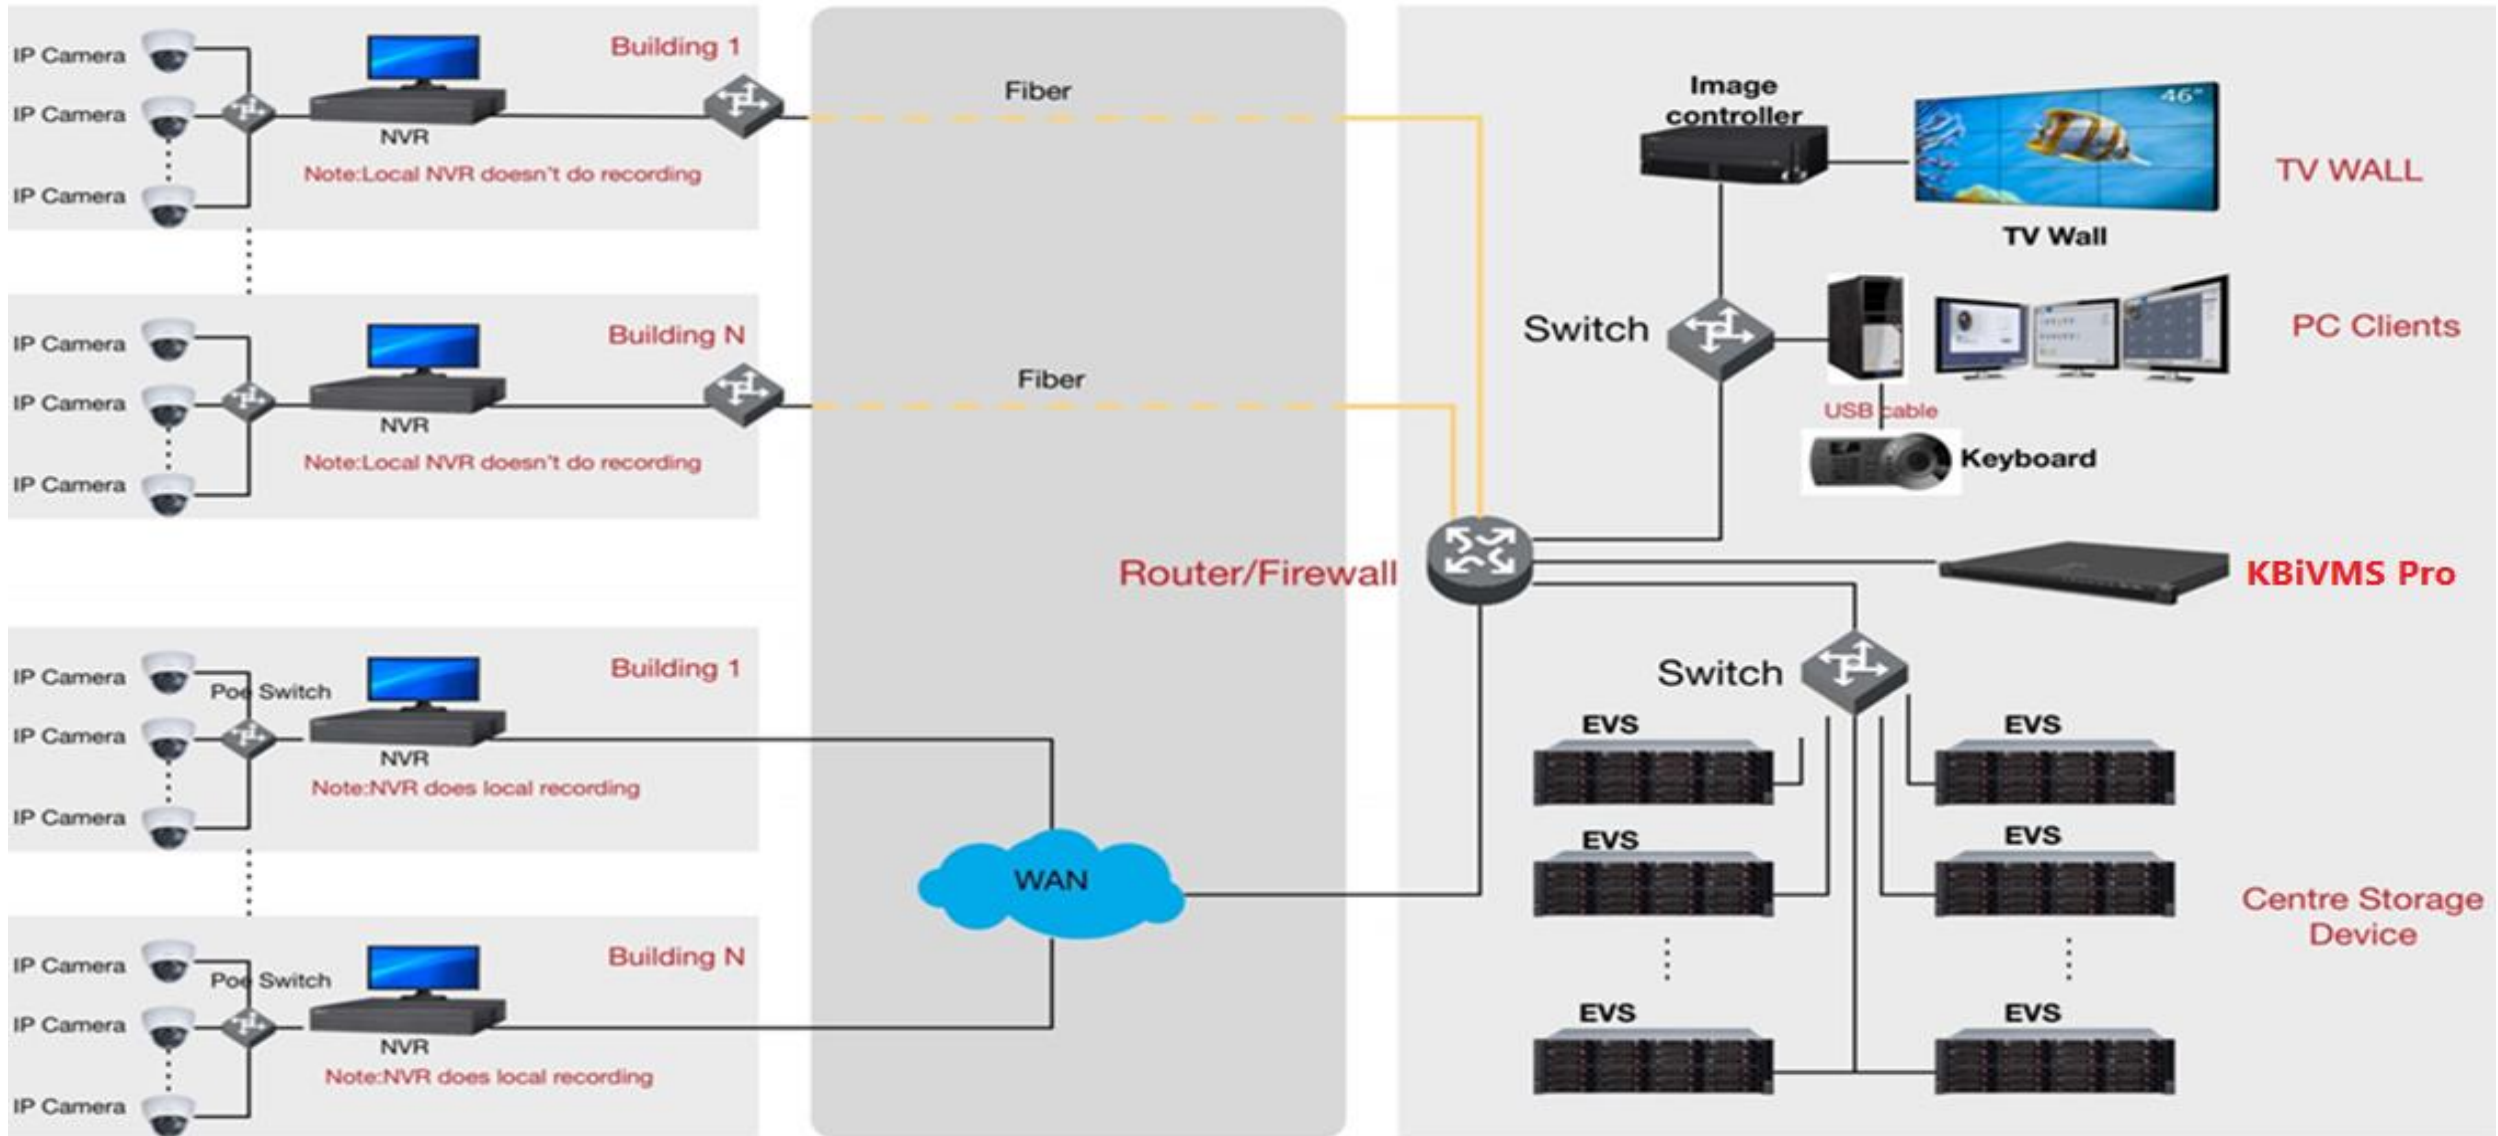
IP Camera
IP Camera
IP Camera
NVR
Building 1
Note:Local NVR doesn't do recording

IP Camera
IP Camera
IP Camera
NVR
Building N
Note:Local NVR doesn't do recording

IP Camera
IP Camera
IP Camera
Poe Switch
NVR
Building 1
Note:NVR does local recording

IP Camera
IP Camera
IP Camera
Poe Switch
NVR
Building N
Note:NVR does local recording

Fiber
Fiber
Router/Firewall
WAN

Image controller
46"
TV Wall
TV WALL
Switch
PC Clients
USB cable
Keyboard
KBiVMS Pro
Switch
EVS
EVS
EVS
EVS
EVS
EVS
Centre Storage Device